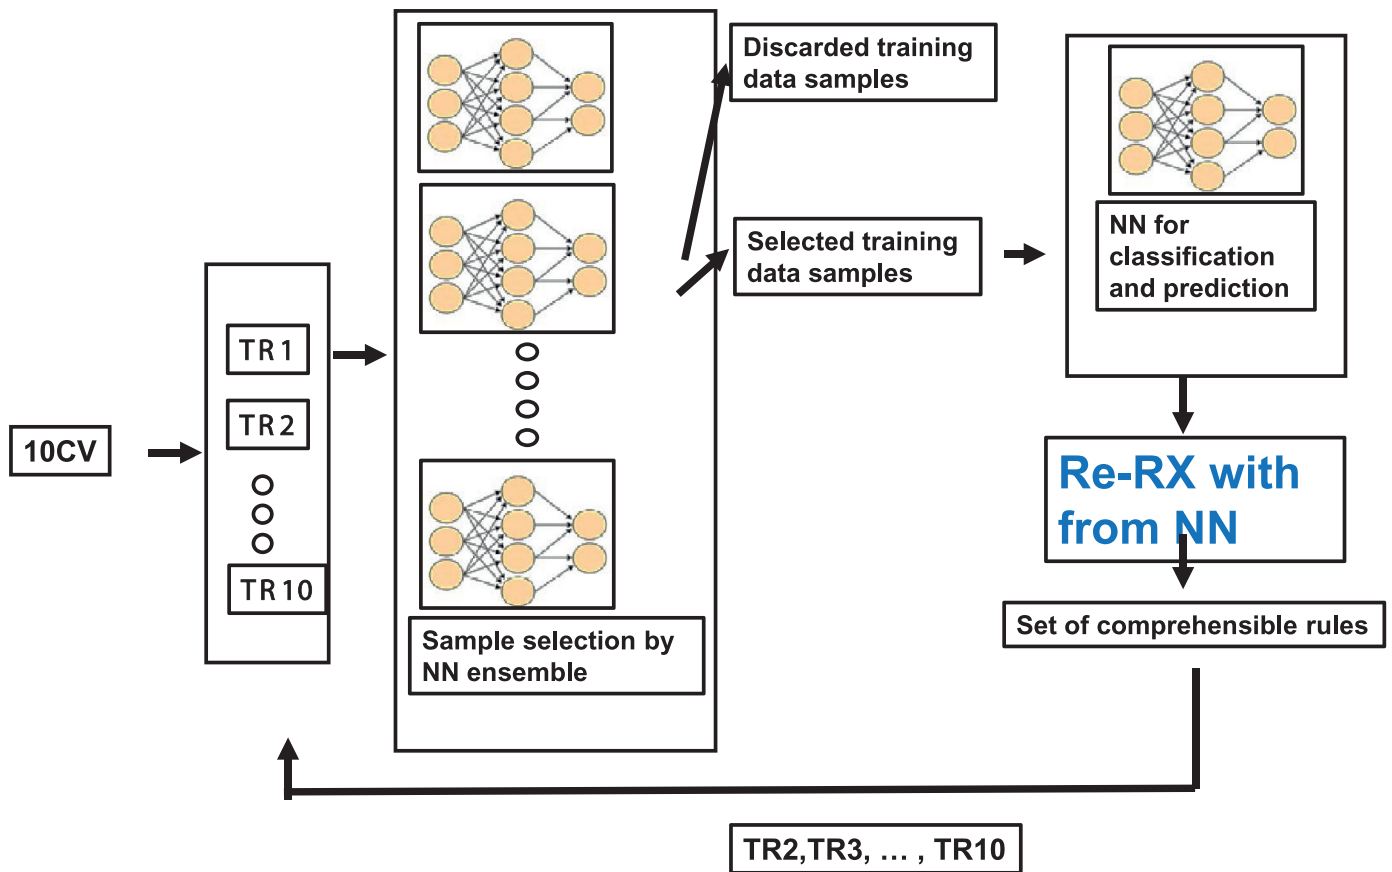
10CV

TR 1

TR 2

TR 10

Sample selection by NN ensemble

Discarded training data samples

Selected training data samples

NN for classification and prediction

Re-RX with from NN

Set of comprehensible rules

TR2,TR3, … , TR10